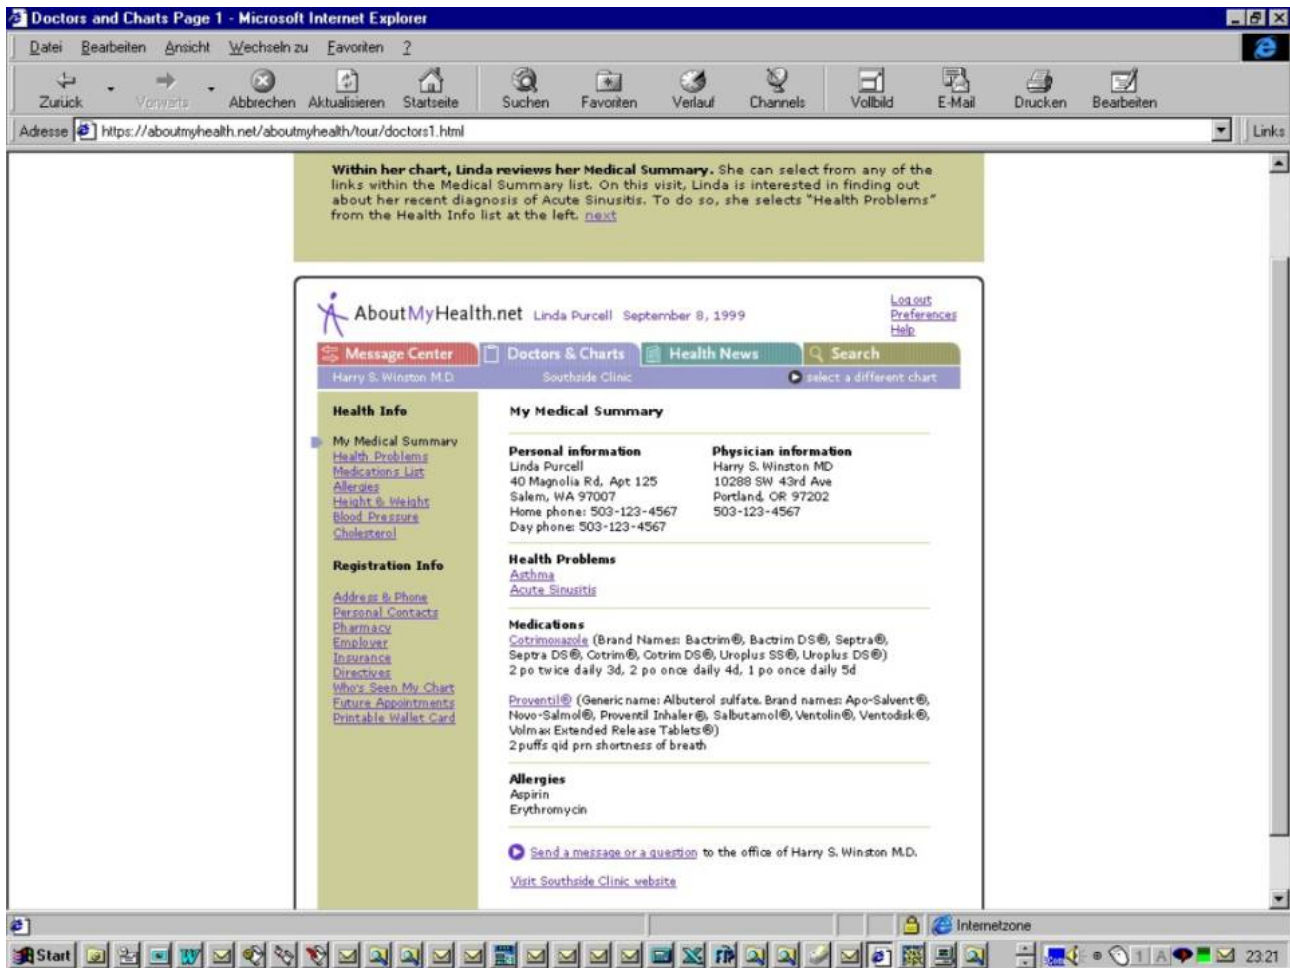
Doctors and Charts Page 1 - Microsoft Internet Explorer

Datei Bearbeiten Ansicht Wechseln zu Favoriten ?

Zurück Vorwärts Abbrechen Aktualisieren Startseite Suchen Favoriten Verlauf Channels Vollbild E-Mail Drucken Bearbeiten

Adresse https://aboutmyhealth.net/aboutmyhealth/tour/doctors1.html Links

Within her chart, Linda reviews her Medical Summary. She can select from any of the links within the Medical Summary list. On this visit, Linda is interested in finding out about her recent diagnosis of Acute Sinusitis. To do so, she selects "Health Problems" from the Health Info list at the left. next

AboutMyHealth.net Linda Purcell September 8, 1999

Log out
Preferences
Help

Message Center Doctors & Charts Health News Search

Harry S. Winston M.D. Southside Clinic select a different chart

Health Info

My Medical Summary
Health Problems
Medications List
Allergies
Height & Weight
Blood Pressure
Cholesterol

Registration Info

Address & Phone
Personal Contacts
Pharmacy
Employer
Insurance
Directives
Who's Seen My Chart
Future Appointments
Printable Wallet Card

My Medical Summary

Personal information
Linda Purcell
40 Magnolia Rd, Apt 125
Salem, WA 97007
Home phone: 503-123-4567
Day phone: 503-123-4567

Physician information
Harry S. Winston MD
10288 SW 43rd Ave
Portland, OR 97202
503-123-4567

Health Problems
Asthma
Acute Sinusitis

Medications
Cotrimoxazole (Brand Names: Bactrim®, Bactrim DS®, Septra®, Septra DS®, Cotrim®, Cotrim DS®, Uroplus SS®, Uroplus DS®)
2 po twice daily 3d, 2 po once daily 4d, 1 po once daily 5d

Proventil® (Generic name: Albuterol sulfate. Brand names: Apo-Salvent®, Novo-Salmol®, Proventil Inhaler®, Salbutamol®, Ventolin®, Ventodisk®, Volmax Extended Release Tablets®)
2 puffs qid prn shortness of breath

Allergies
Aspirin
Erythromycin

Send a message or a question to the office of Harry S. Winston M.D.

Visit Southside Clinic website

Internetzone

Start 23:21